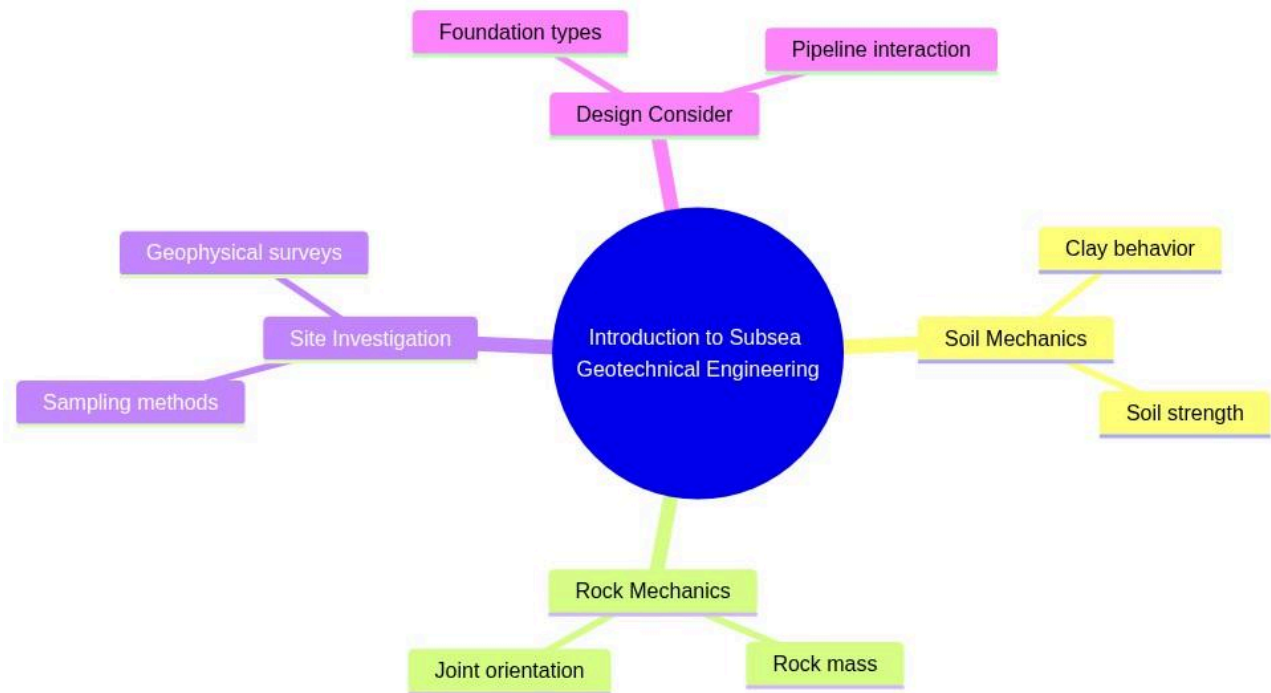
Foundation types

Pipeline interaction

Design Consider

Geophysical surveys

Site Investigation

Sampling methods

Introduction to Subsea Geotechnical Engineering

Clay behavior

Soil Mechanics

Soil strength

Rock Mechanics

Joint orientation

Rock mass